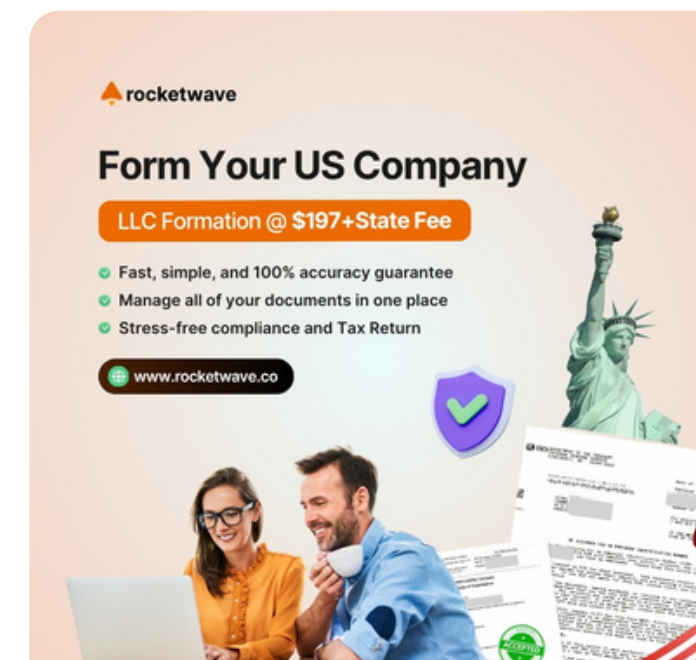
rocketwave

Form Your US Company

LLC Formation @ $197+State Fee

Fast, simple, and 100% accuracy guarantee
Manage all of your documents in one place
Stress-free compliance and Tax Return

www.rocketwave.co

ACCEPTED